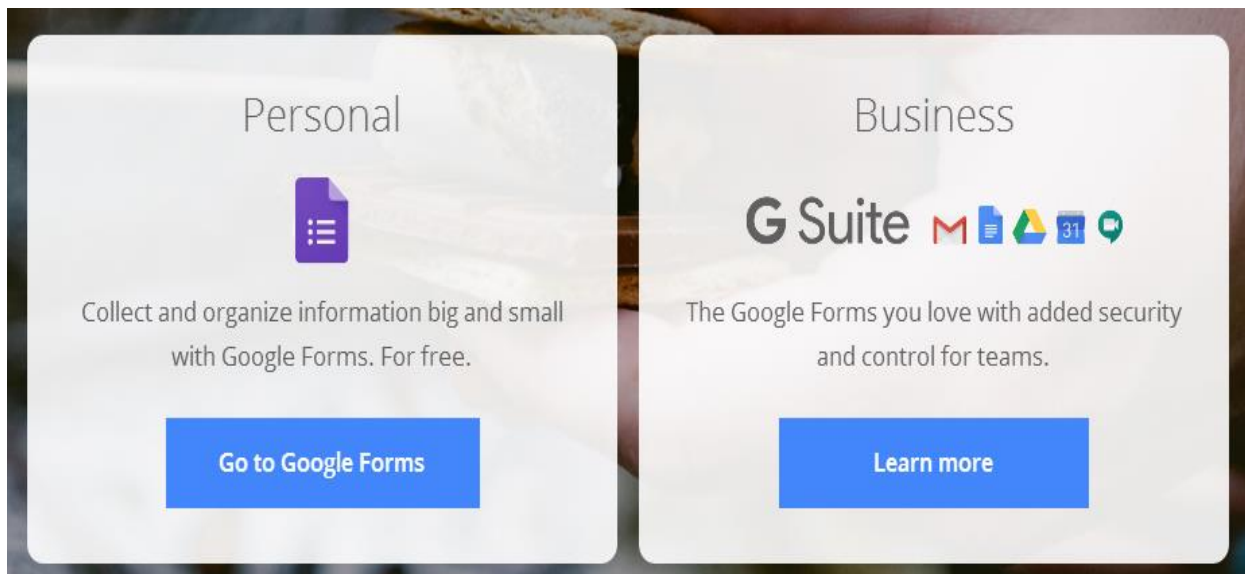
Personal

Collect and organize information big and small with Google Forms. For free.

Go to Google Forms

Business

G Suite

31

The Google Forms you love with added security and control for teams.

Learn more